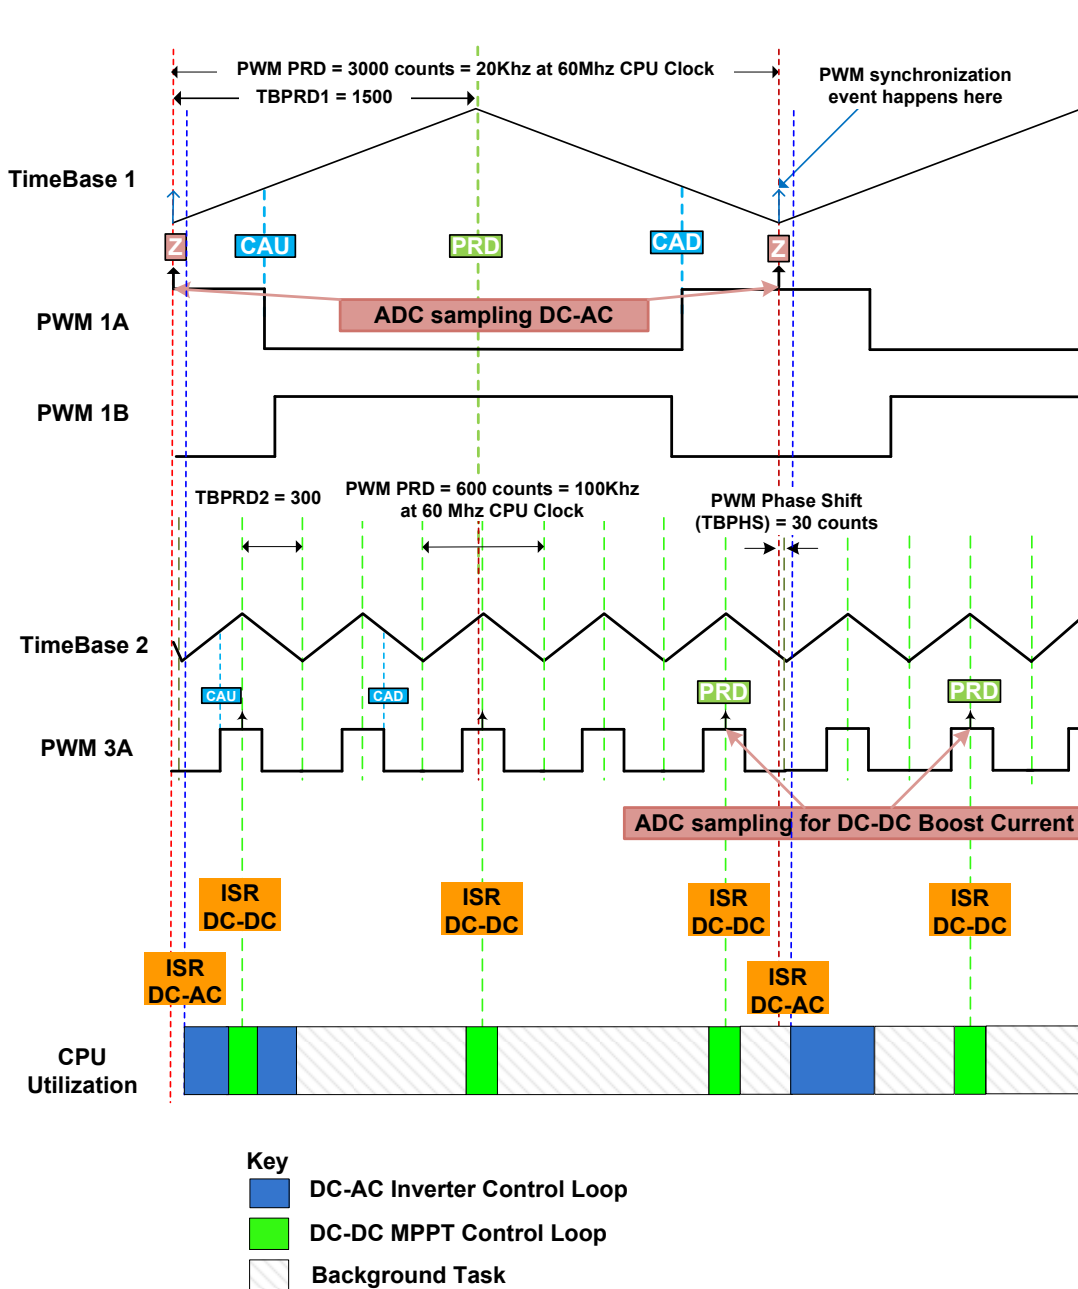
PWM PRD = 3000 counts = 20Khz at 60Mhz CPU Clock

TBPRD1 = 1500

PWM synchronization event happens here

TimeBase 1

Z

CAU

PRD

CAD

Z

PWM 1A

ADC sampling DC-AC

PWM 1B

TBPRD2 = 300

PWM PRD = 600 counts = 100Khz at 60 Mhz CPU Clock

PWM Phase Shift (TBPHS) = 30 counts

TimeBase 2

CAU

CAD

PRD

PRD

PWM 3A

ADC sampling for DC-DC Boost Current

ISR DC-DC

ISR DC-DC

ISR DC-DC

ISR DC-DC

ISR DC-AC

ISR DC-AC

CPU Utilization

Key

DC-AC Inverter Control Loop

DC-DC MPPT Control Loop

Background Task